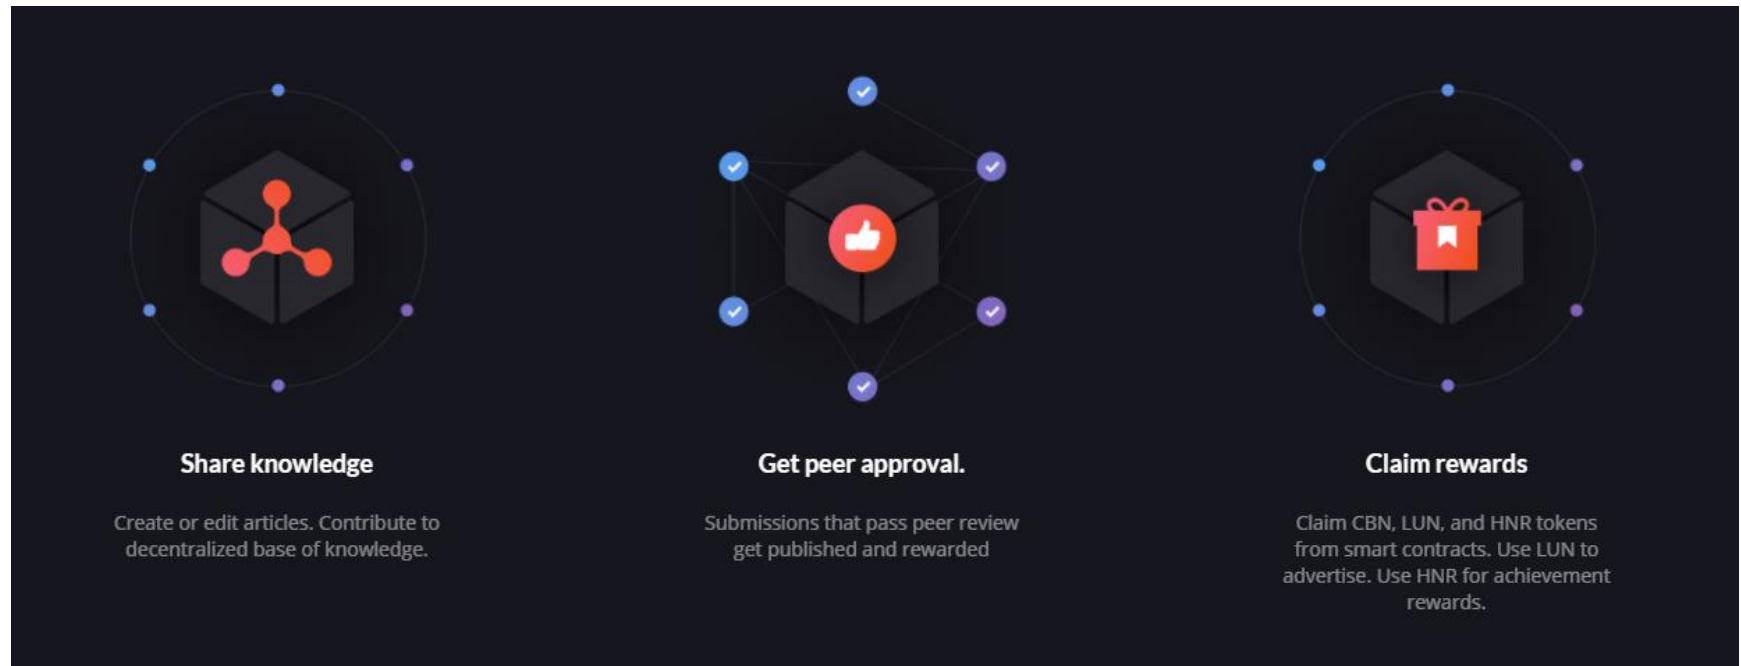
Share knowledge

Create or edit articles. Contribute to decentralized base of knowledge.

Get peer approval.

Submissions that pass peer review get published and rewarded

Claim rewards

Claim CBN, LUN, and HNR tokens from smart contracts. Use LUN to advertise. Use HNR for achievement rewards.